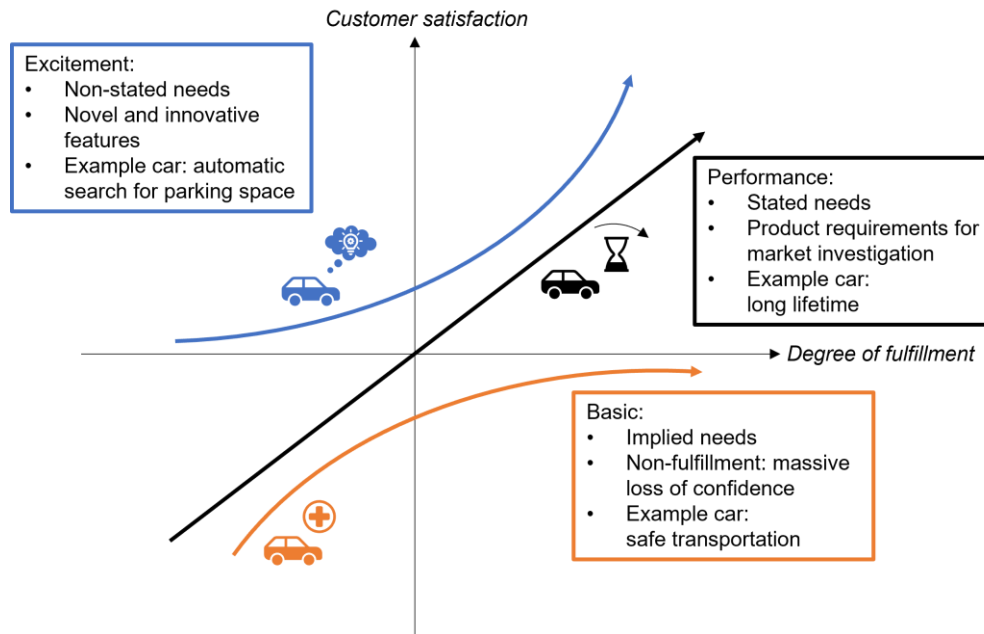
Customer satisfaction

Excitement:
- Non-stated needs
- Novel and innovative features
- Example car: automatic search for parking space

Performance:
- Stated needs
- Product requirements for market investigation
- Example car: long lifetime

Degree of fulfillment

Basic:
- Implied needs
- Non-fulfillment: massive loss of confidence
- Example car: safe transportation